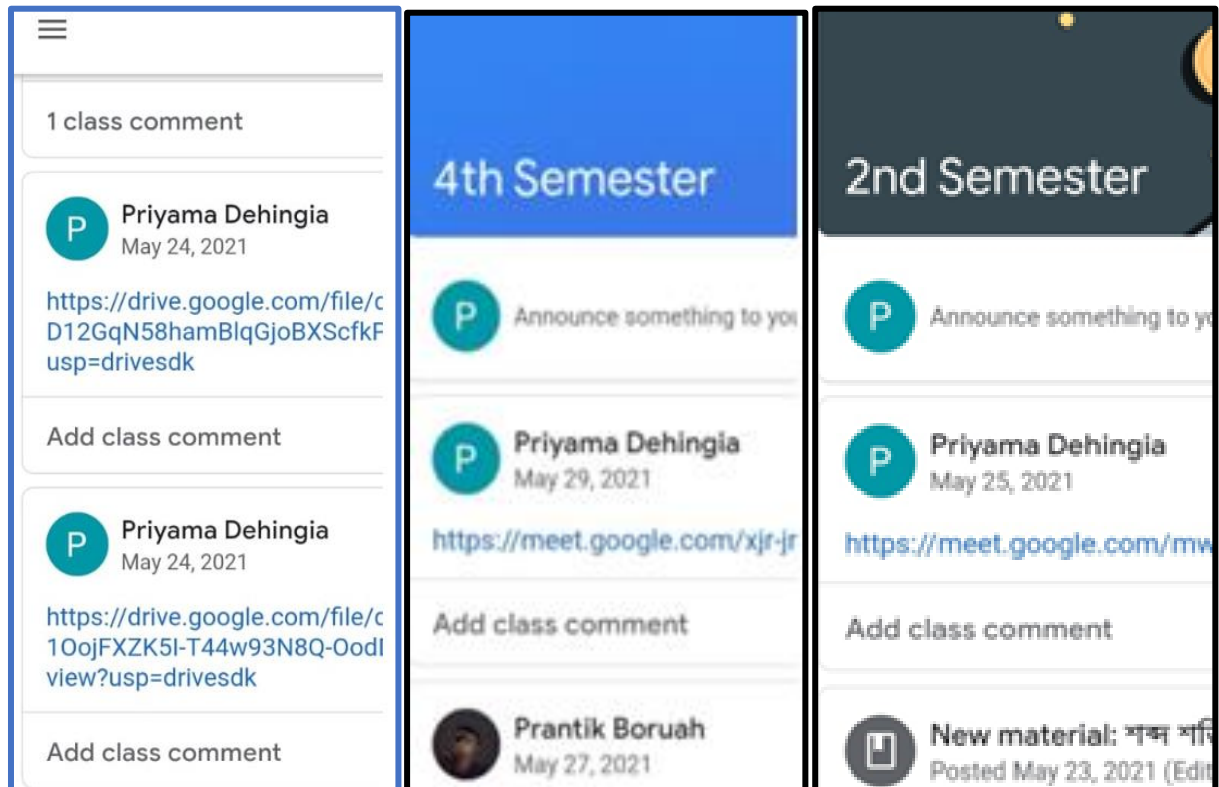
1 class comment

P
Priyama Dehingia
May 24, 2021

https://drive.google.com/file/d D12GqN58hamBlqGjoBXScfkF usp=drivesdk

Add class comment

P
Priyama Dehingia
May 24, 2021

https://drive.google.com/file/d 1OojFXZK5I-T44w93N8Q-OodI view?usp=drivesdk

Add class comment

4th Semester

P
Announce something to you

P
Priyama Dehingia
May 29, 2021

https://meet.google.com/xjr-jr

Add class comment

Prantik Boruah
May 27, 2021

2nd Semester

P
Announce something to yo

P
Priyama Dehingia
May 25, 2021

https://meet.google.com/mw

Add class comment

New material: শব্দ শ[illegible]
Posted May 23, 2021 (Edit